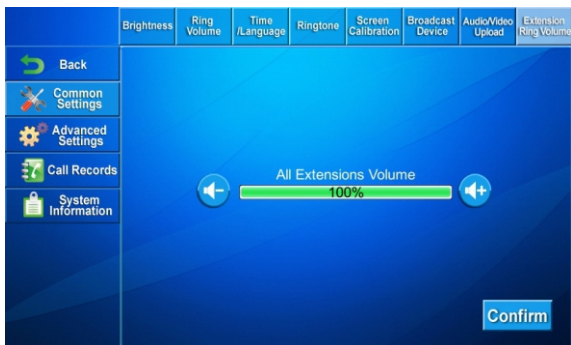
Brightness
Ring Volume
Time /Language
Ringtone
Screen Calibration
Broadcast Device
Audio/Video Upload
Extension Ring Volume

Back
Common Settings
Advanced Settings
Call Records
System Information

All Extensions Volume
100%

Confirm